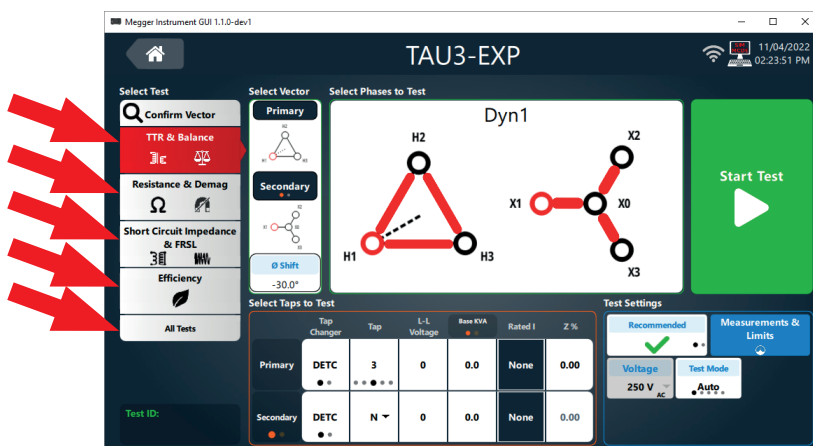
Megger Instrument GUI 1.1.0-dev1

TAU3-EXP

11/04/2022
02:23:51 PM

Select Test
Confirm Vector
TTR & Balance
Resistance & Demag
Short Circuit Impedance & FRSL
Efficiency
All Tests

Test ID:

Select Vector
Primary
H2
H1
H3
Secondary
X2
X1
X0
X3
Ø Shift
-30.0°

Select Phases to Test
Dyn1
H2
H1
H3
X2
X1
X0
X3

Start Test

Select Taps to Test

| | Tap Changer | Tap | L-L Voltage | Base KVA | Rated I | Z % |
|---|---|---|---|---|---|---|
| Primary | DETC | 3 | 0 | 0.0 | None | 0.00 |
| Secondary | DETC | N | 0 | 0.0 | None | 0.00 |

Test Settings
Recommended
Measurements & Limits
Voltage
250 V
AC
Test Mode
Auto